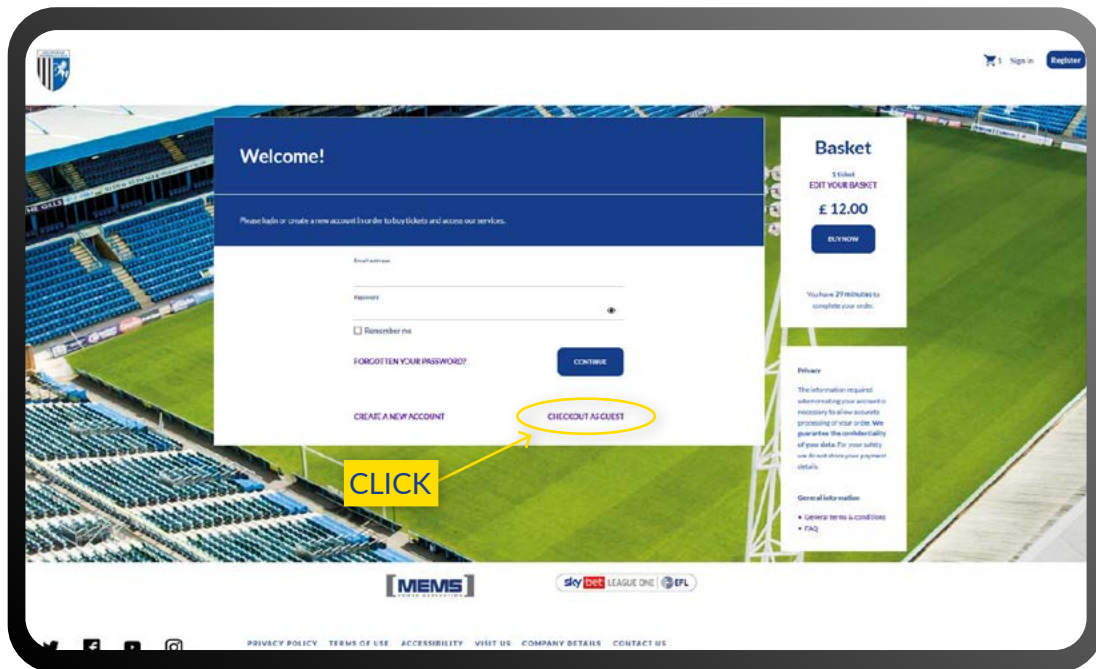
1 Sign in Register

Welcome!

Please login or create a new account in order to buy tickets and access our services.

Email address

Password

Remember me

FORGOTTEN YOUR PASSWORD?

CONTINUE

CREATE A NEW ACCOUNT

CHECKOUT AS GUEST

CLICK

Basket

1 ticket
EDIT YOUR BASKET

£ 12.00

BUY NOW

You have 29 minutes to complete your order.

Privacy

The information required when creating your account is necessary to allow accurate processing of your order. We guarantee the confidentiality of your data. For your safety we do not store your payment details.

General information

• General terms & conditions
• FAQ

MEMS

sky bet LEAGUE ONE EFL

PRIVACY POLICY TERMS OF USE ACCESSIBILITY VISIT US COMPANY DETAILS CONTACT US